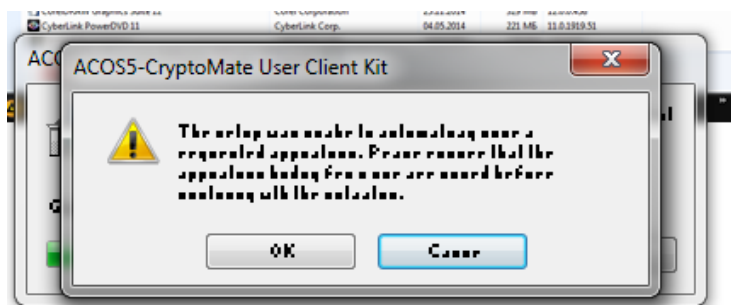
CorelDRAW Graphics Suite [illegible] Corel Corporation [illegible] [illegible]
CyberLink PowerDVD 11 CyberLink Corp. 04.05.2014 221 МБ 11.0.1919.51

ACO

ACOS5-CryptoMate User Client Kit

The setup was unable to automatically close a requested application. Please ensure that the application holding files in use are closed before continuing with the installation.

OK Cancel